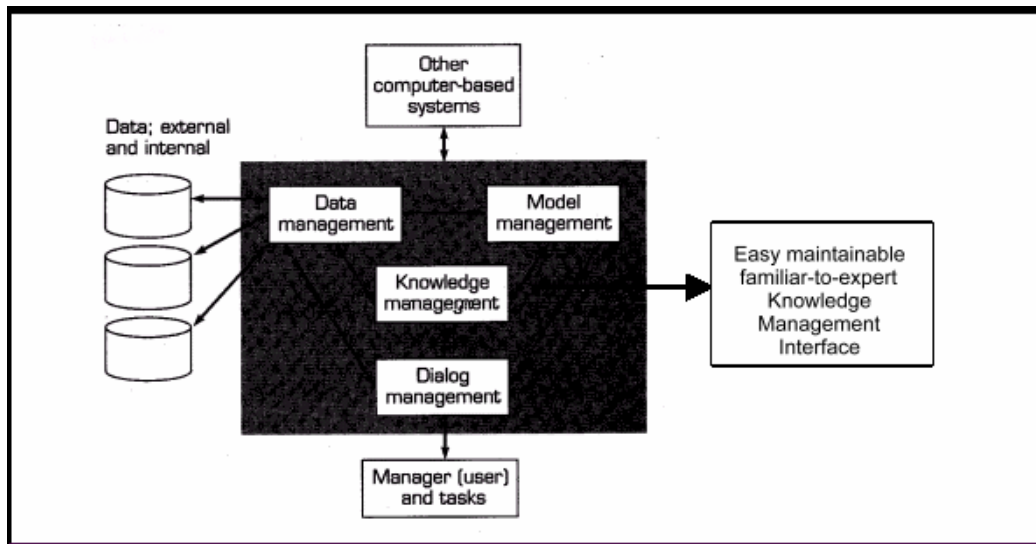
Other computer-based systems

Data; external and internal

Data management

Model management

Knowledge management

Dialog management

Easy maintainable familiar-to-expert Knowledge Management Interface

Manager (user) and tasks